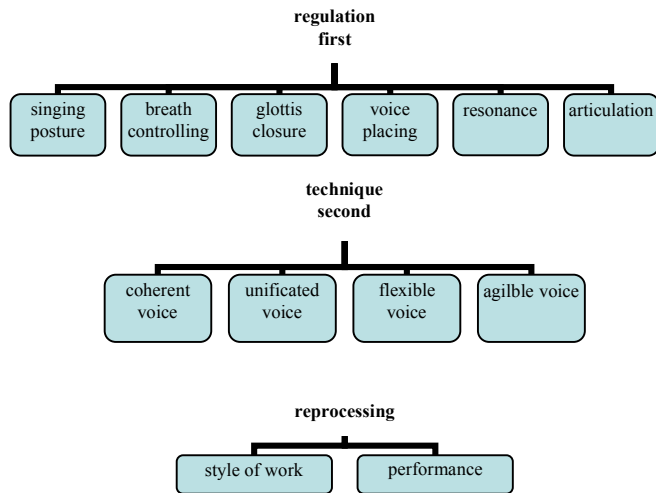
regulation
first

singing posture

breath controlling

glottis closure

voice placing

resonance

articulation

technique
second

coherent voice

unificated voice

flexible voice

agilble voice

reprocessing

style of work

performance